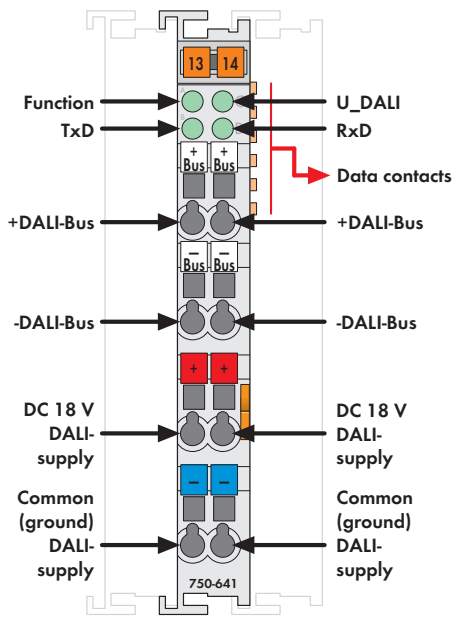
13 14

Function

TxD

U_DALI

RxD

+ Bus + Bus

Data contacts

+DALI-Bus

+DALI-Bus

– Bus – Bus

-DALI-Bus

-DALI-Bus

+ +

DC 18 V DALI-supply

DC 18 V DALI-supply

– –

Common (ground) DALI-supply

Common (ground) DALI-supply

750-641